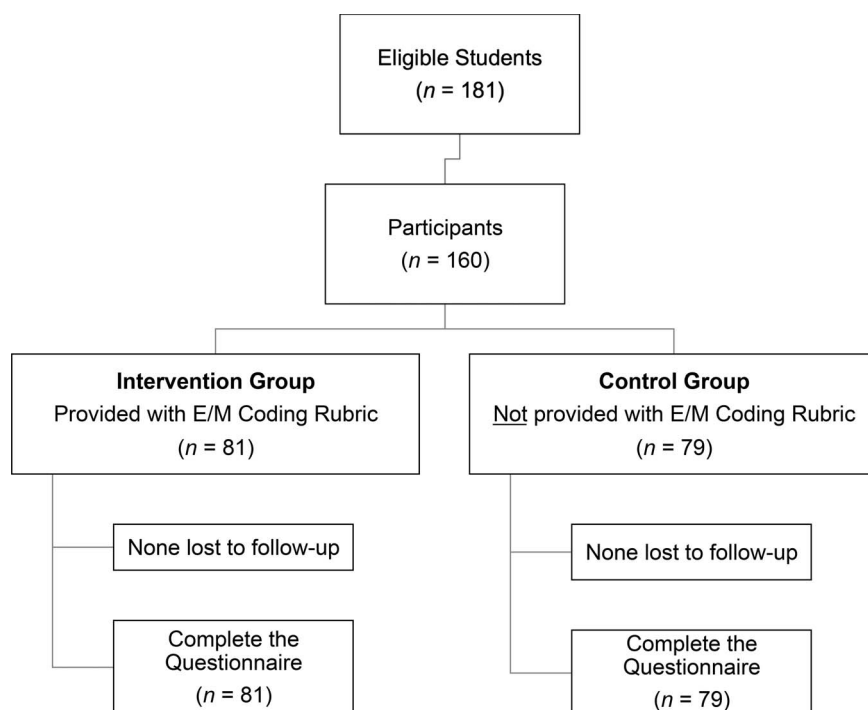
Eligible Students
($n$ = 181)

Participants
($n$ = 160)

**Intervention Group**
Provided with E/M Coding Rubric
($n$ = 81)

None lost to follow-up

Complete the Questionnaire
($n$ = 81)

**Control Group**
Not provided with E/M Coding Rubric
($n$ = 79)

None lost to follow-up

Complete the Questionnaire
($n$ = 79)